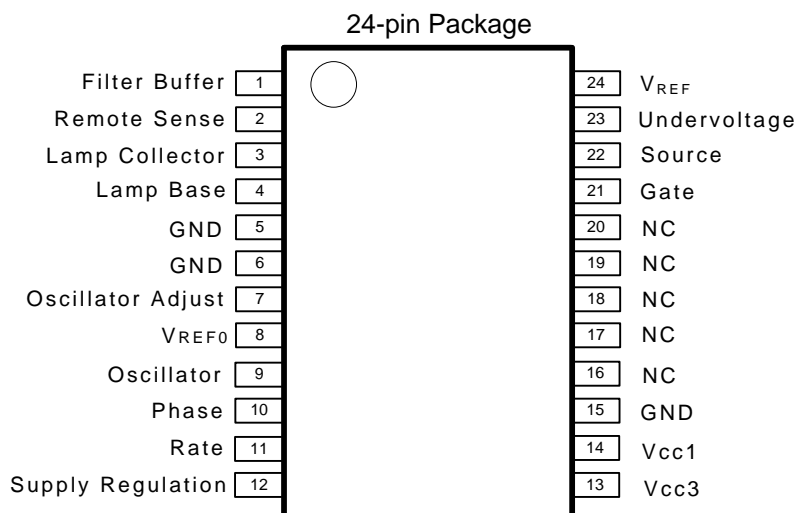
24-pin Package

Filter Buffer 1
Remote Sense 2
Lamp Collector 3
Lamp Base 4
GND 5
GND 6
Oscillator Adjust 7
VREF0 8
Oscillator 9
Phase 10
Rate 11
Supply Regulation 12

24 $V_{REF}$
23 Undervoltage
22 Source
21 Gate
20 NC
19 NC
18 NC
17 NC
16 NC
15 GND
14 Vcc1
13 Vcc3